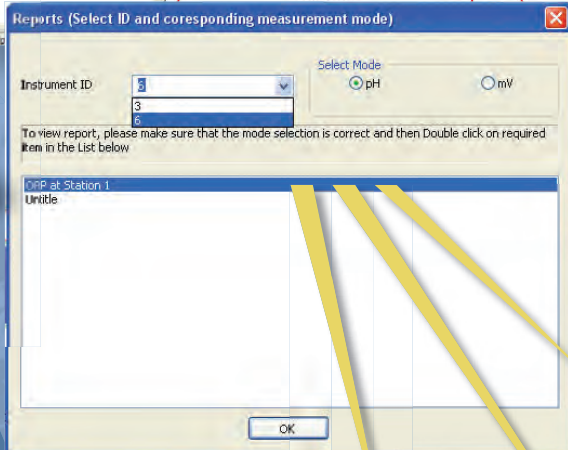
Reports (Select ID and coresponding measurement mode)

Instrument ID 6

3
6

Select Mode
pH
mV

To view report, please make sure that the mode selection is correct and then Double click on required item in the List below

ORP at Station 1
Untitle

OK